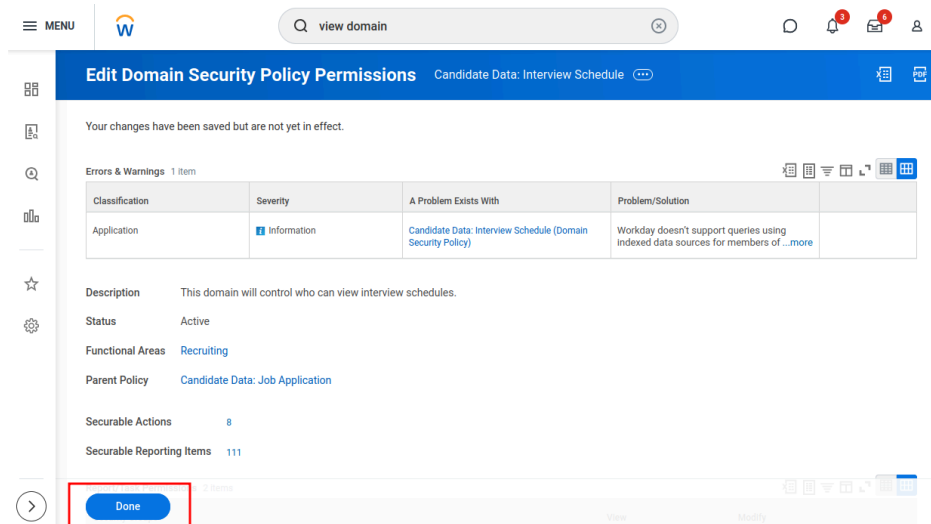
MENU

view domain

3

6

Edit Domain Security Policy Permissions Candidate Data: Interview Schedule

Your changes have been saved but are not yet in effect.

Errors & Warnings 1 item

| Classification | Severity | A Problem Exists With | Problem/Solution | |
|---|---|---|---|---|
| Application | Information | Candidate Data: Interview Schedule (Domain Security Policy) | Workday doesn't support queries using indexed data sources for members of ...more | |

Description This domain will control who can view interview schedules.

Status Active

Functional Areas Recruiting

Parent Policy Candidate Data: Job Application

Securable Actions 8

Securable Reporting Items 111

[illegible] 2 items

View Modify

Done